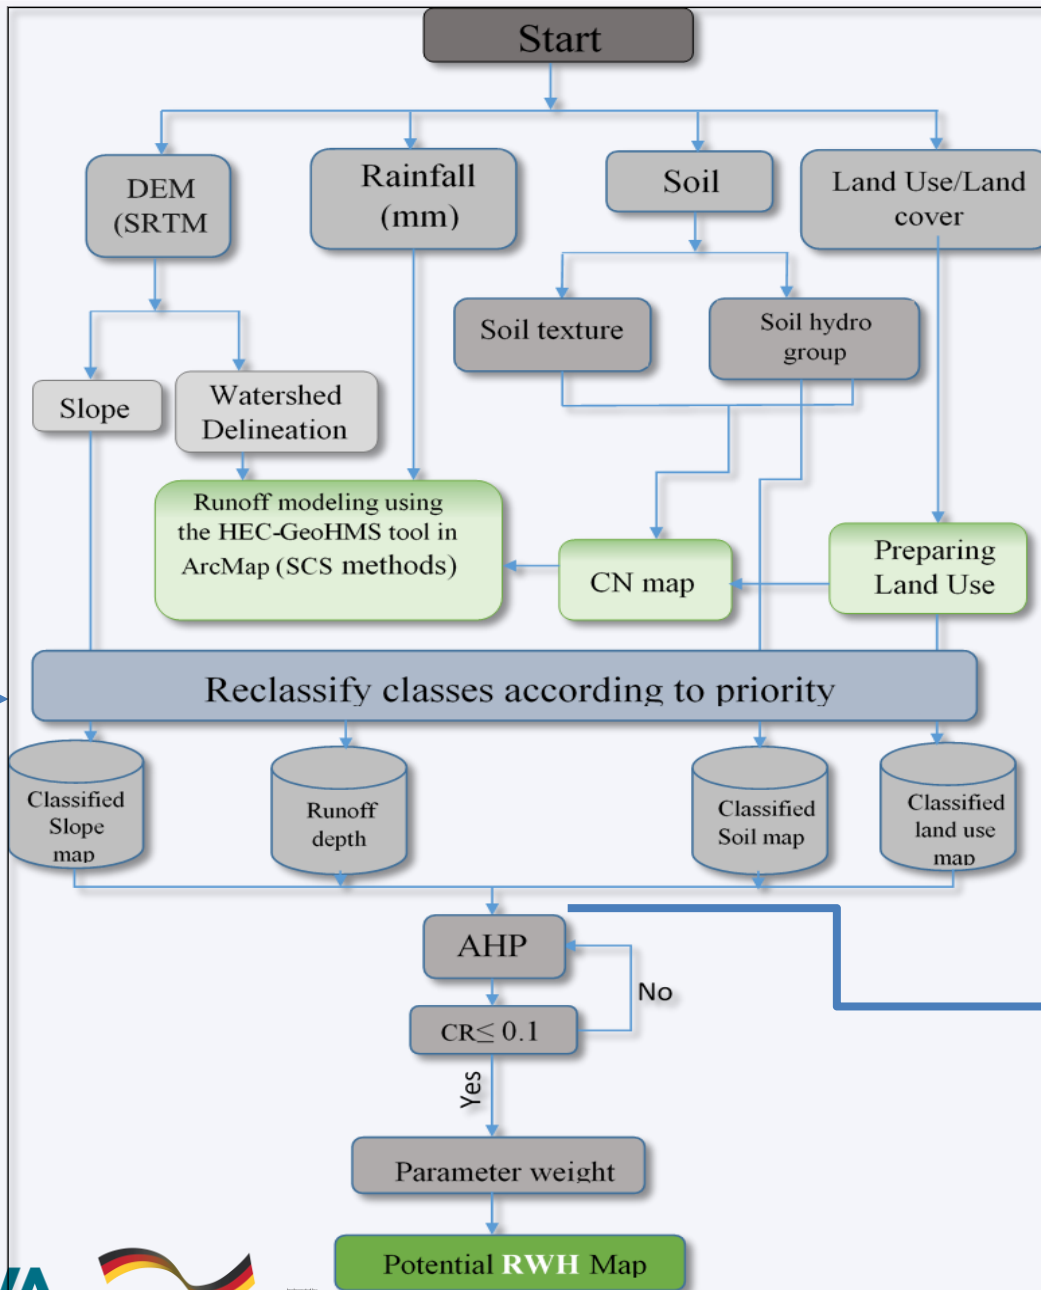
Start

DEM (SRTM

Rainfall (mm)

Soil

Land Use/Land cover

Soil texture

Soil hydro group

Slope

Watershed Delineation

Runoff modeling using the HEC-GeoHMS tool in ArcMap (SCS methods)

CN map

Preparing Land Use

Reclassify classes according to priority

Classified Slope map

Runoff depth

Classified Soil map

Classified land use map

AHP

No

CR$\leq$ 0.1

Yes

Parameter weight

Potential RWH Map